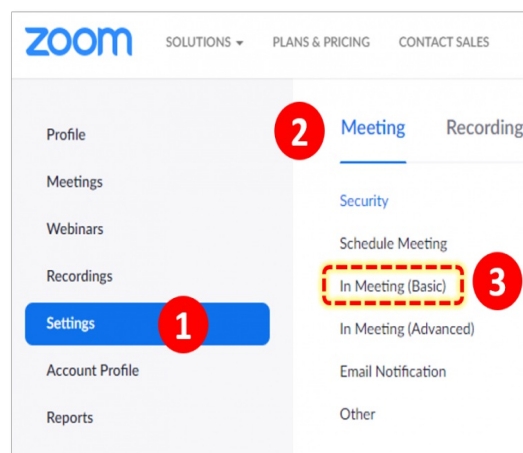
zoom SOLUTIONS ▾ PLANS & PRICING CONTACT SALES

Profile
Meetings
Webinars
Recordings
Settings
Account Profile
Reports

1

2 Meeting Recording

Security
Schedule Meeting
In Meeting (Basic) 3
In Meeting (Advanced)
Email Notification
Other